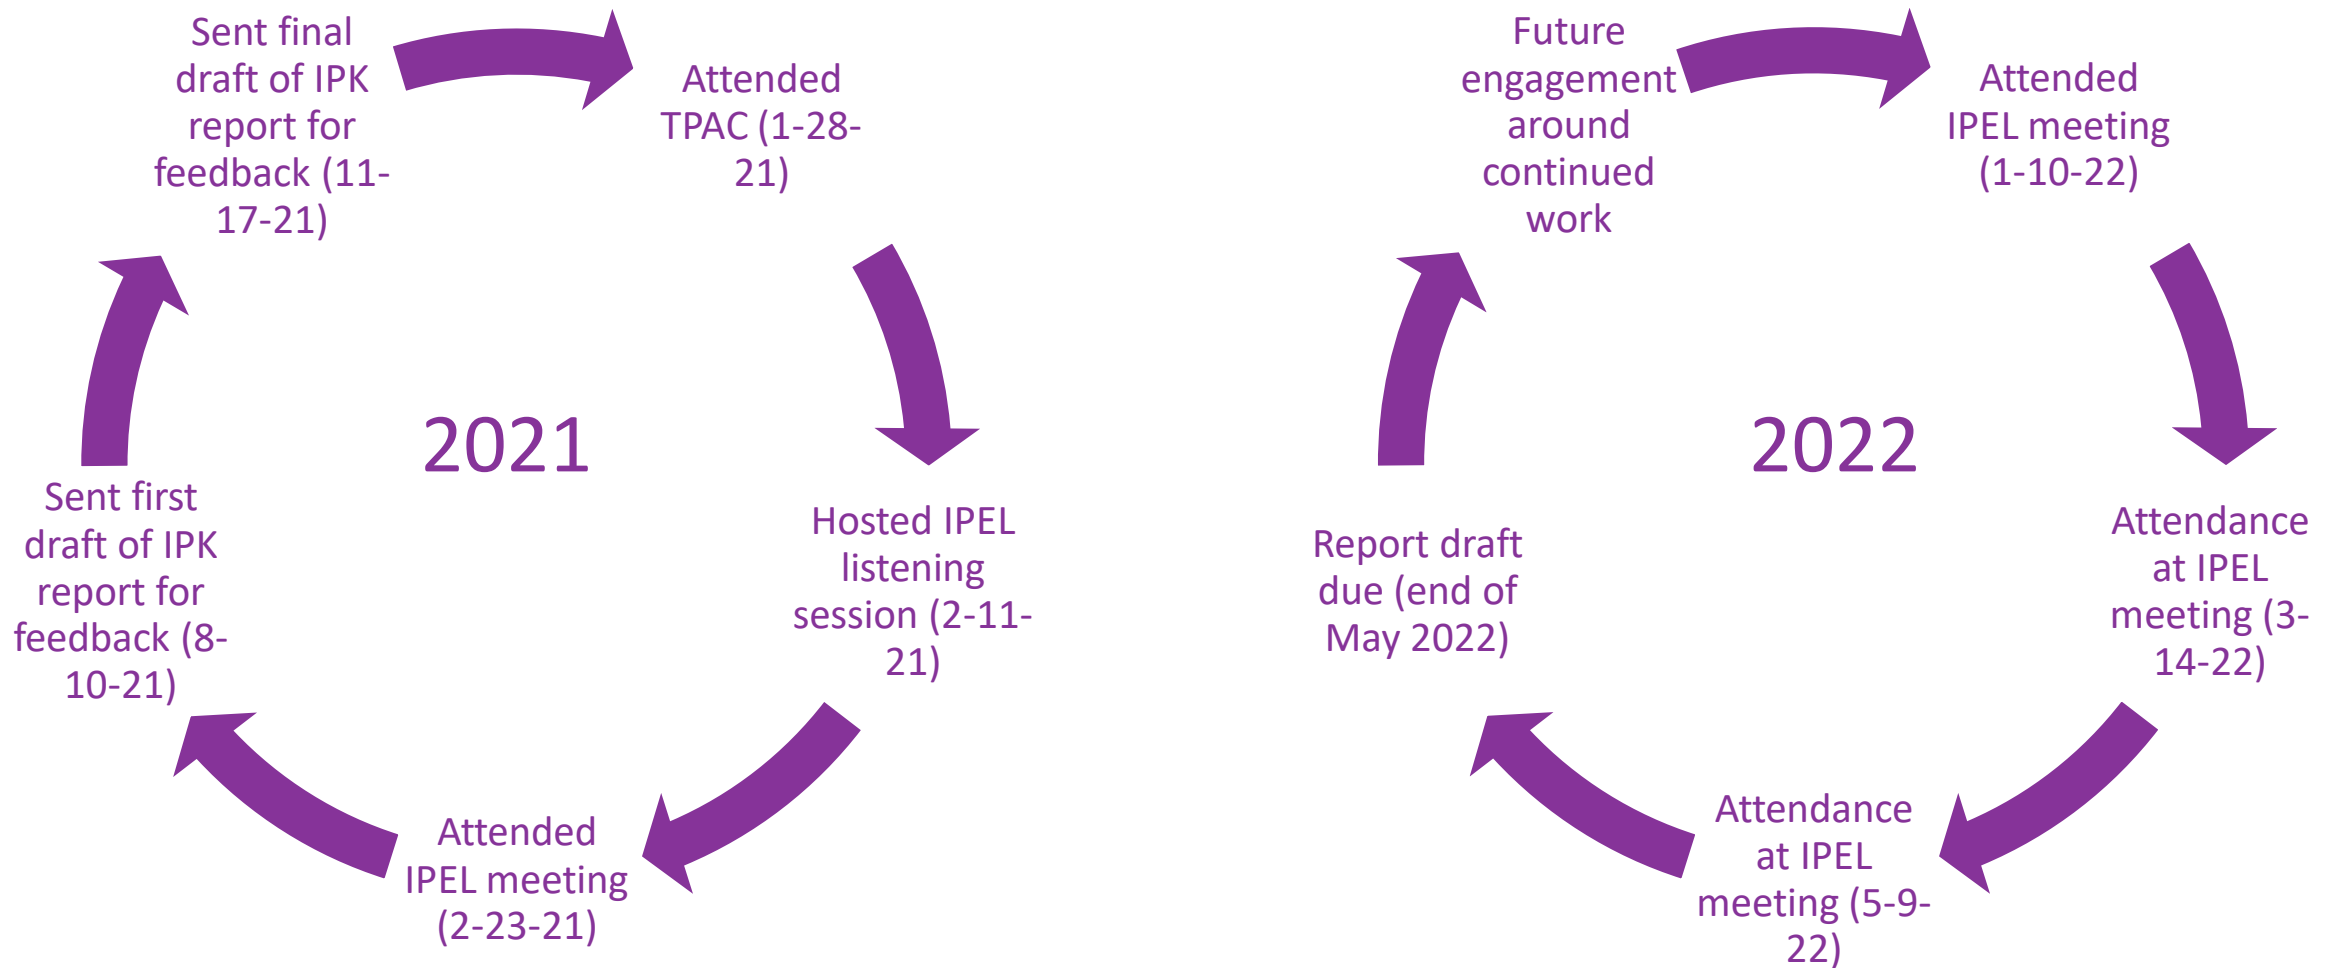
2021

Attended TPAC (1-28-21)

Hosted IPEL listening session (2-11-21)

Attended IPEL meeting (2-23-21)

Sent first draft of IPK report for feedback (8-10-21)

Sent final draft of IPK report for feedback (11-17-21)

2022

Attended IPEL meeting (1-10-22)

Attendance at IPEL meeting (3-14-22)

Attendance at IPEL meeting (5-9-22)

Report draft due (end of May 2022)

Future engagement around continued work